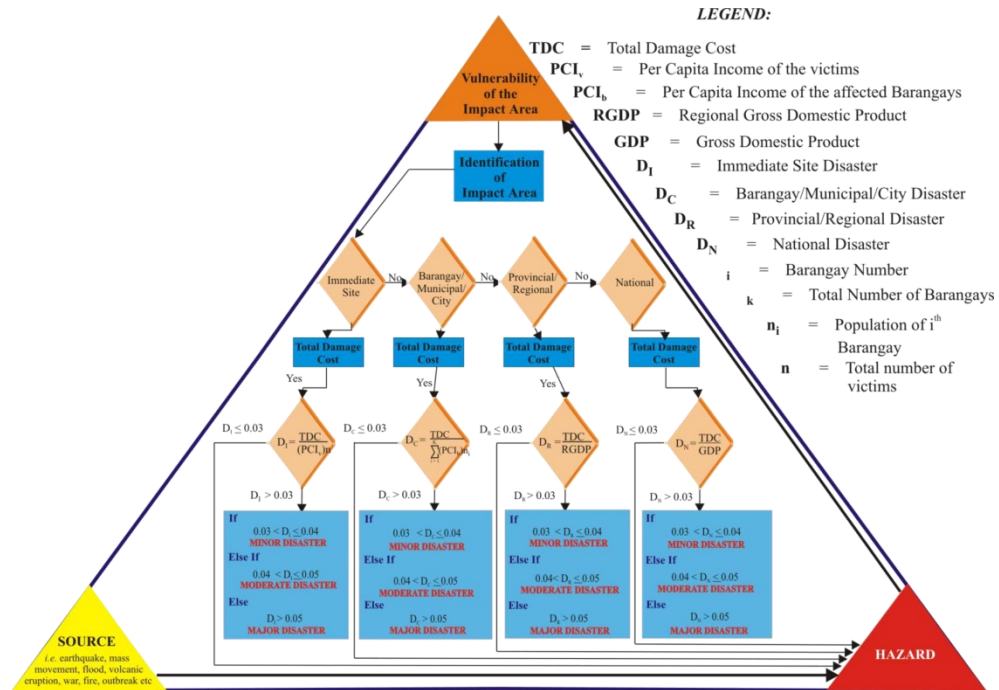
LEGEND:

TDC = Total Damage Cost
$PCI_v$ = Per Capita Income of the victims
$PCI_b$ = Per Capita Income of the affected Barangays
RGDP = Regional Gross Domestic Product
GDP = Gross Domestic Product
$D_I$ = Immediate Site Disaster
$D_C$ = Barangay/Municipal/City Disaster
$D_R$ = Provincial/Regional Disaster
$D_N$ = National Disaster
i = Barangay Number
k = Total Number of Barangays
$n_i$ = Population of $i^{th}$ Barangay
n = Total number of victims

Vulnerability of the Impact Area

Identification of Impact Area

Immediate Site
No
Barangay/ Municipal/ City
No
Provincial/ Regional
No
National

Total Damage Cost
Total Damage Cost
Total Damage Cost
Total Damage Cost

Yes
Yes
Yes

$D_I \leq 0.03$
$D_I = \frac{TDC}{(PCI_v)n}$
$D_I > 0.03$

$D_C \leq 0.03$
$D_C = \frac{TDC}{\sum_{i=1}^{k}(PCI_b)n_i}$
$D_C > 0.03$

$D_R \leq 0.03$
$D_R = \frac{TDC}{RGDP}$
$D_R > 0.03$

$D_N \leq 0.03$
$D_N = \frac{TDC}{GDP}$
$D_N > 0.03$

If
$0.03 < D_I \leq 0.04$
MINOR DISASTER
Else If
$0.04 < D_I \leq 0.05$
MODERATE DISASTER
Else
$D_I > 0.05$
MAJOR DISASTER

If
$0.03 < D_C \leq 0.04$
MINOR DISASTER
Else If
$0.04 < D_C \leq 0.05$
MODERATE DISASTER
Else
$D_C > 0.05$
MAJOR DISASTER

If
$0.03 < D_R \leq 0.04$
MINOR DISASTER
Else If
$0.04 < D_R \leq 0.05$
MODERATE DISASTER
Else
$D_R > 0.05$
MAJOR DISASTER

If
$0.03 < D_N \leq 0.04$
MINOR DISASTER
Else If
$0.04 < D_N \leq 0.05$
MODERATE DISASTER
Else
$D_N > 0.05$
MAJOR DISASTER

SOURCE
i.e. earthquake, mass movement, flood, volcanic eruption, war, fire, outbreak etc

HAZARD